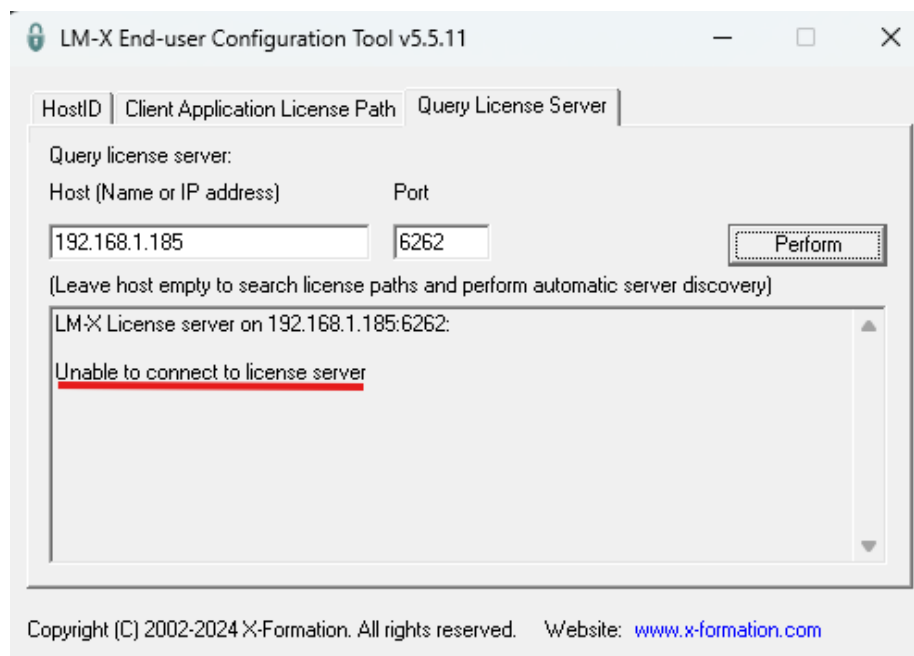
LM-X End-user Configuration Tool v5.5.11

HostID | Client Application License Path | Query License Server

Query license server:

Host (Name or IP address)

Port

192.168.1.185

6262

Perform

(Leave host empty to search license paths and perform automatic server discovery)

LM-X License server on 192.168.1.185:6262:

Unable to connect to license server

Copyright (C) 2002-2024 X-Formation. All rights reserved.

Website: www.x-formation.com